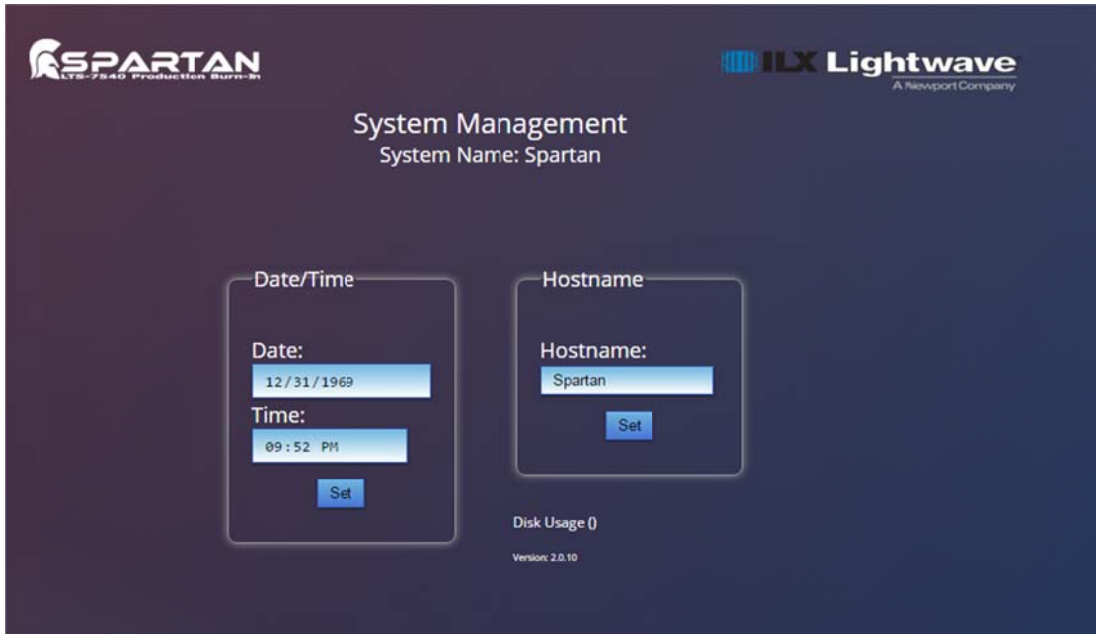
SPARTAN
LTS-7540 Production Burn-In

ILX Lightwave
A Newport Company

System Management
System Name: Spartan

Date/Time

Date:
12/31/1969
Time:
09:52 PM
Set

Hostname

Hostname:
Spartan
Set

Disk Usage ()

Version: 2.0.10